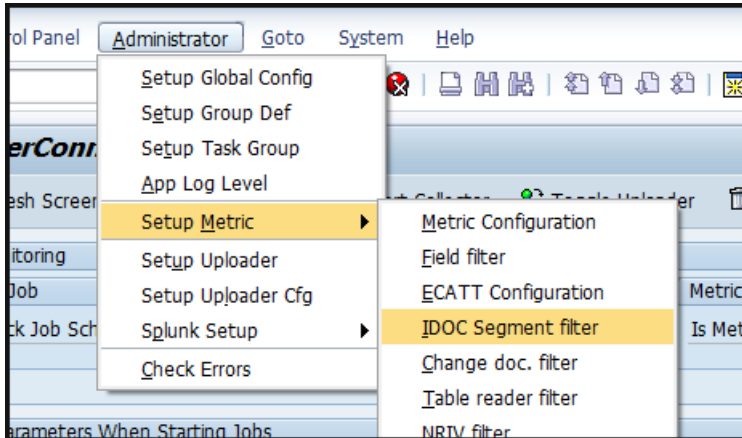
rol Panel Administrator Goto System Help

Setup Global Config
Setup Group Def
Setup Task Group
App Log Level
Setup Metric
Setup Uploader
Setup Uploader Cfg
Splunk Setup
Check Errors

Metric Configuration
Field filter
ECATT Configuration
IDOC Segment filter
Change doc. filter
Table reader filter
NRIV filter

erConn
esh Screen
itoring
Job
k Job Sch
er
Metric
Is Met
arameters When Starting Jobs